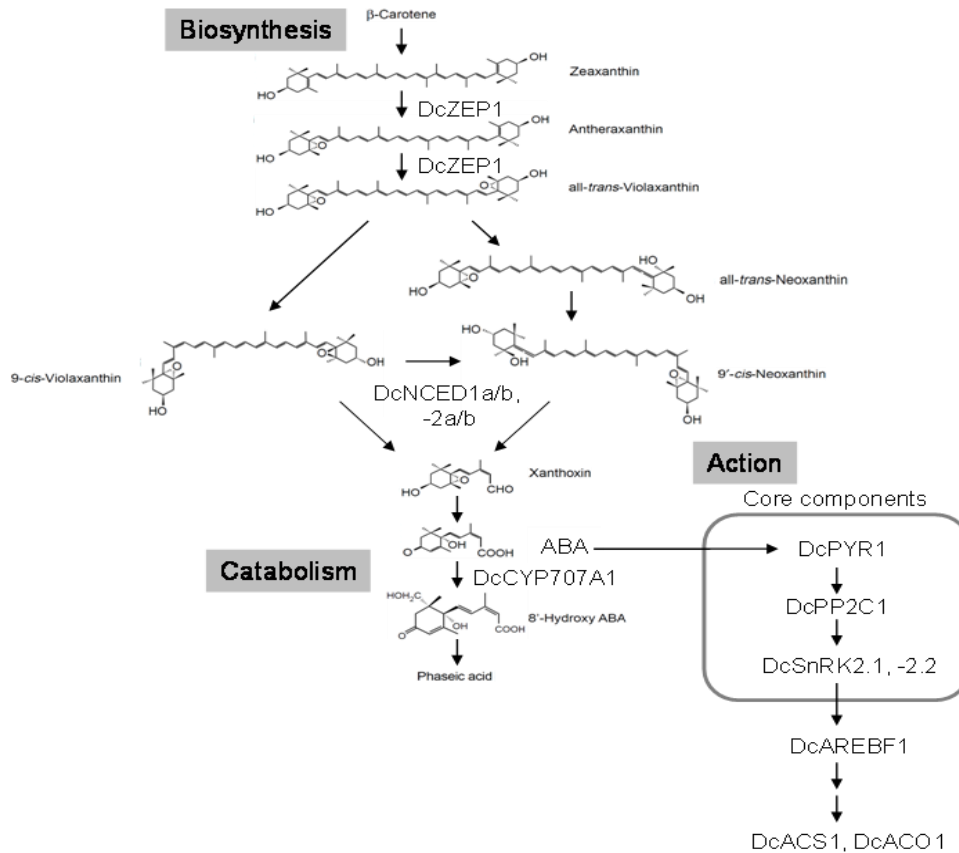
Biosynthesis

β-Carotene

OH
HO
Zeaxanthin

DcZEP1

OH
HO
Antheraxanthin

DcZEP1

OH
HO
all-*trans*-Violaxanthin

HO
OH
HO
OH
all-*trans*-Neoxanthin

9-*cis*-Violaxanthin
OH
HO

HO
OH
9′-*cis*-Neoxanthin
OH

DcNCED1a/b, -2a/b

HO
CHO
Xanthoxin

Action

Core components

OH
COOH
ABA

DcPYR1

Catabolism

DcCYP707A1

$HOH_2C$
OH
COOH
8′-Hydroxy ABA

DcPP2C1

DcSnRK2.1, -2.2

Phaseic acid

DcAREBF1

DcACS1, DcACO1